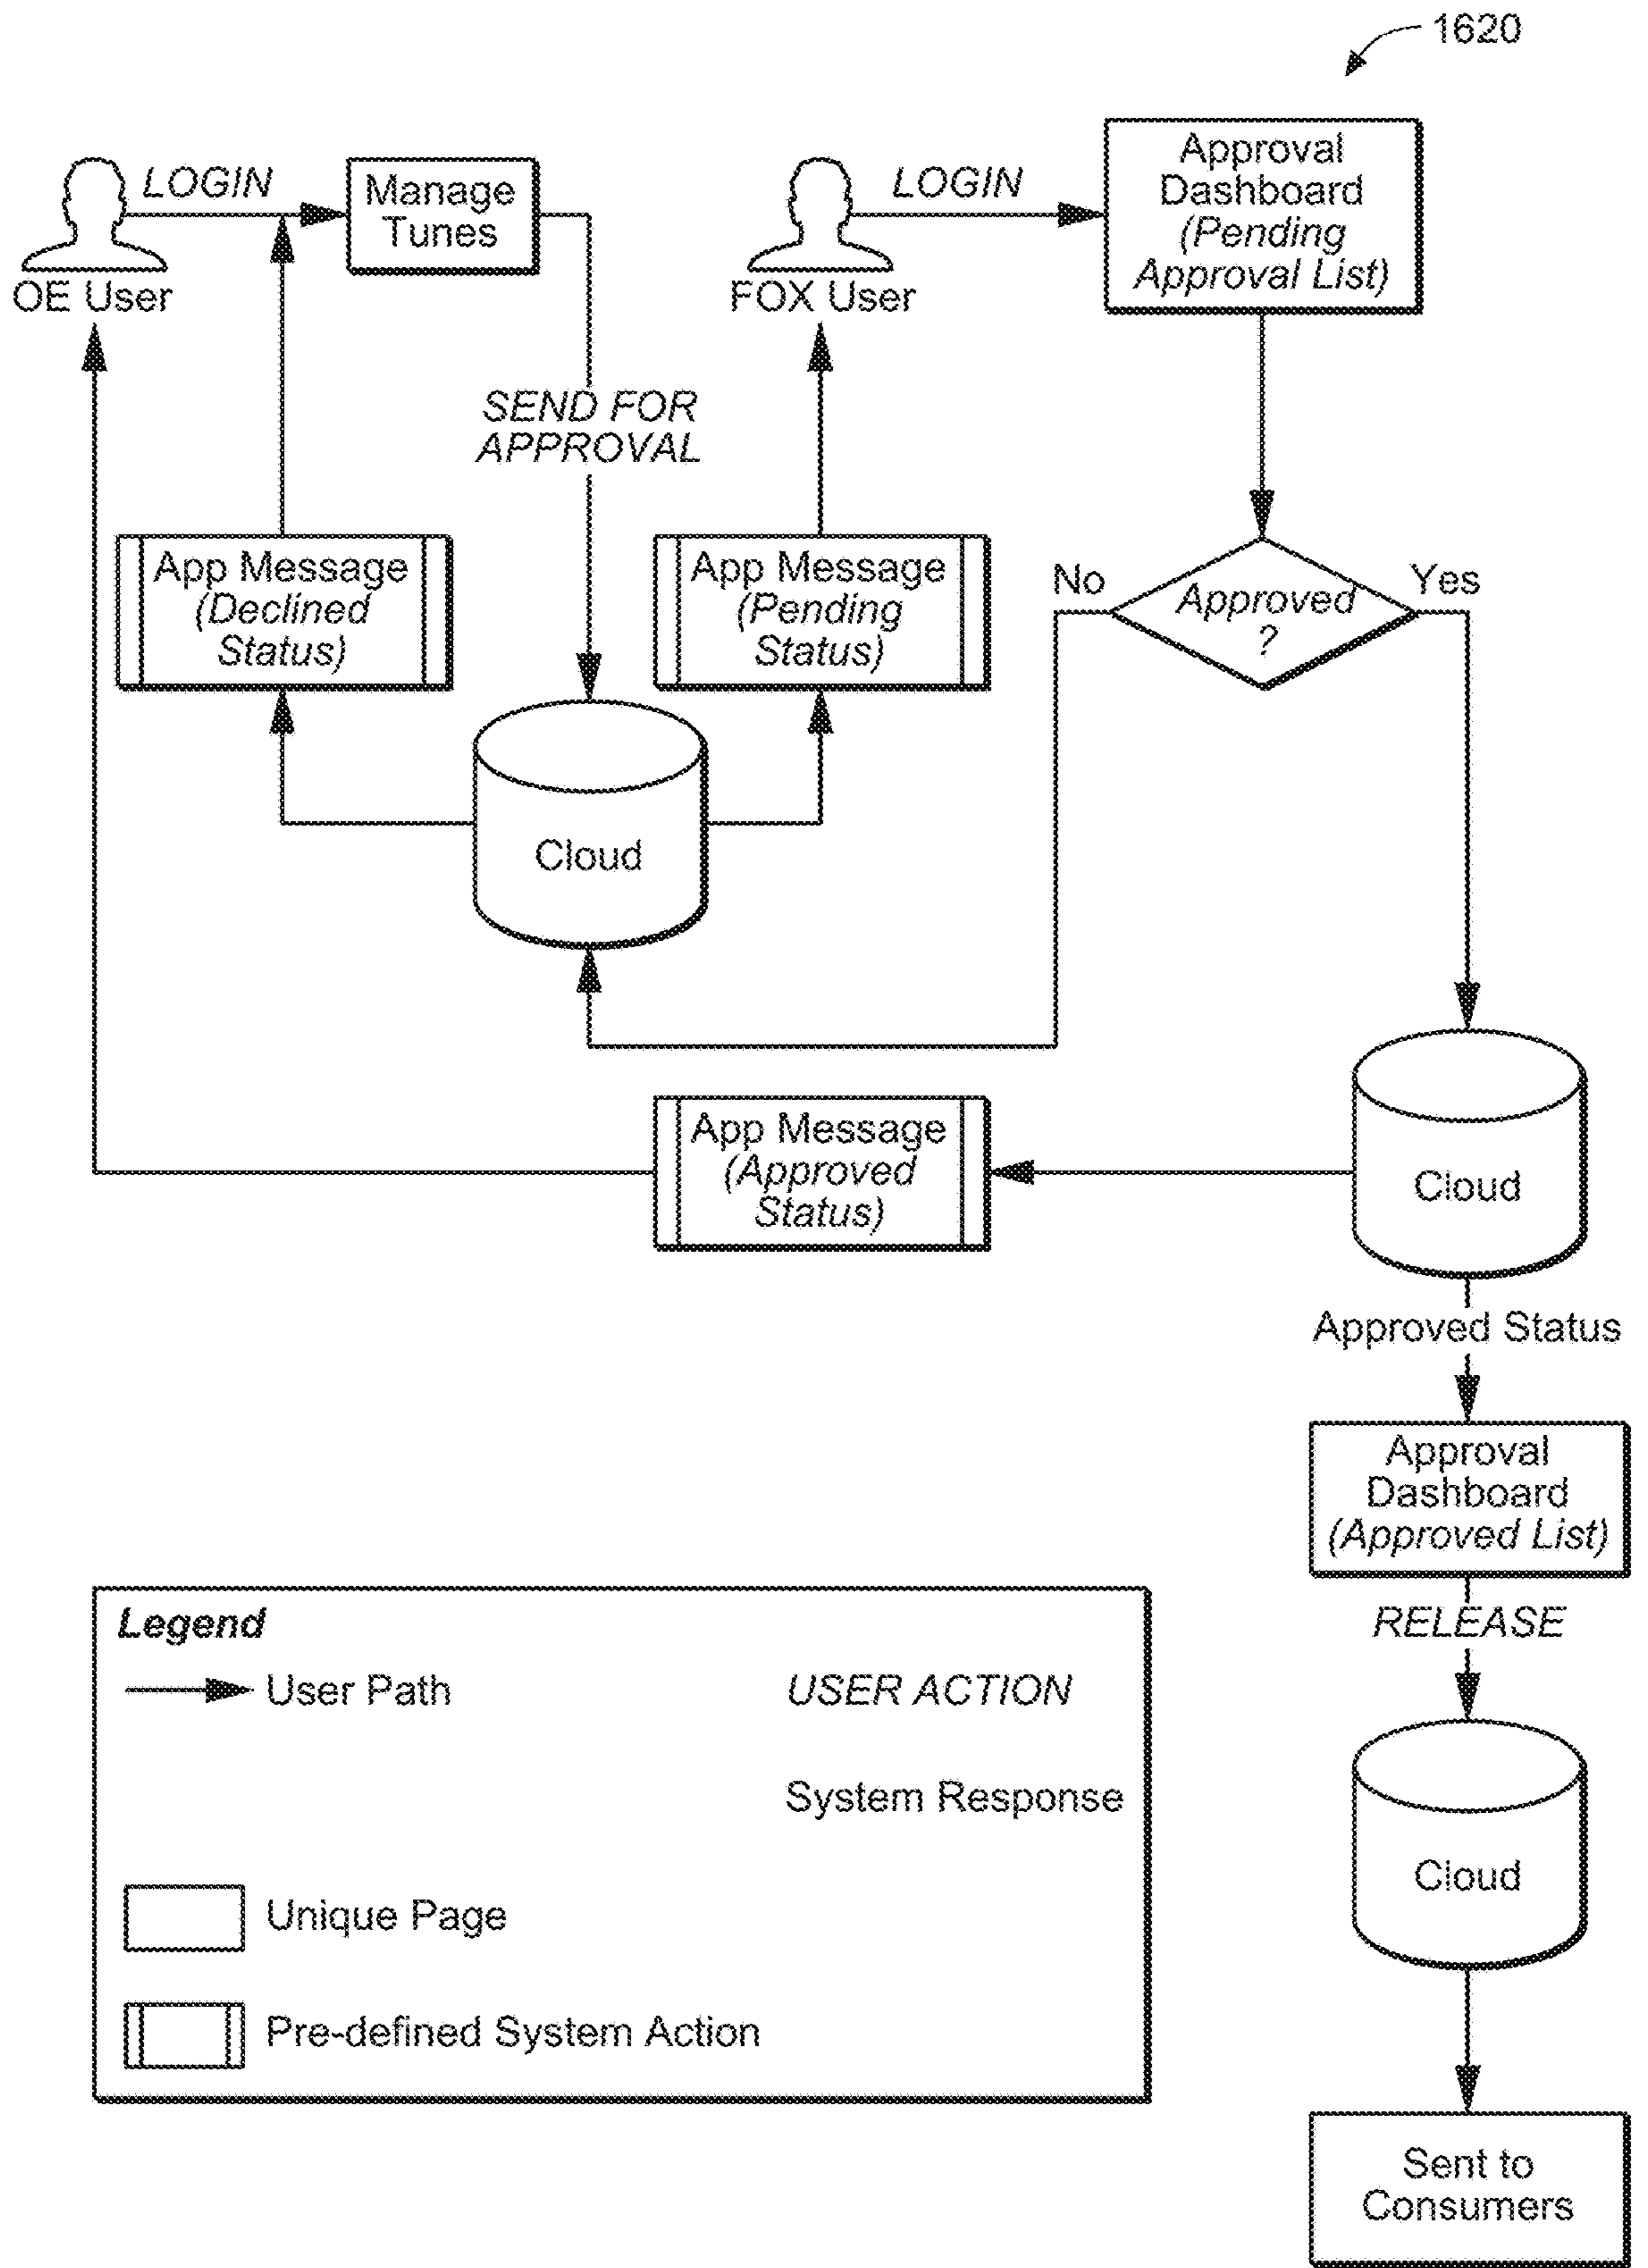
1620

LOGIN

Manage Tunes

OE User

LOGIN

FOX User

Approval Dashboard (Pending Approval List)

SEND FOR APPROVAL

App Message (Declined Status)

App Message (Pending Status)

No

Approved ?

Yes

Cloud

Cloud

App Message (Approved Status)

Approved Status

Approval Dashboard (Approved List)

RELEASE

Cloud

Sent to Consumers

Legend

User Path

USER ACTION

System Response

Unique Page

Pre-defined System Action